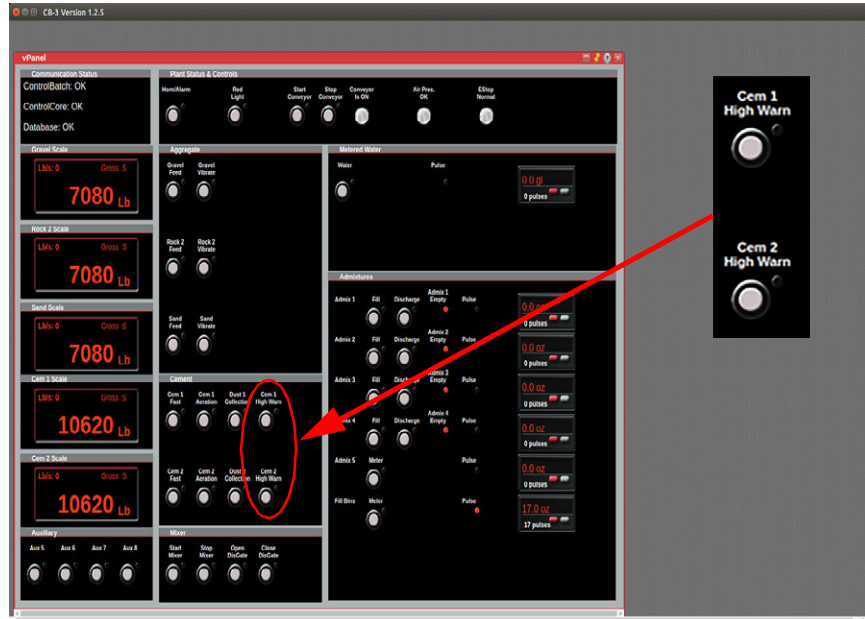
CB-3 Version 1.2.5

vPanel

Communication Status
ControlBatch: OK
ControlCore: OK
Database: OK

Plant Status & Controls
Horn/Alarm
Red Light
Start Conveyor
Stop Conveyor
Conveyor Is ON
Air Pres. OK
EStop Normal

Gravel Scale
Lbls: 0 Gross S
7080 Lb

Rock 2 Scale
Lbls: 0 Gross S
7080 Lb

Sand Scale
Lbls: 0 Gross S
7080 Lb

Cem 1 Scale
Lbls: 0 Gross S
10620 Lb

Cem 2 Scale
Lbls: 0 Gross S
10620 Lb

Auxiliary
Aux 5 Aux 6 Aux 7 Aux 8

Aggregate
Gravel Feed
Gravel Vibrate
Rock 2 Feed
Rock 2 Vibrate
Sand Feed
Sand Vibrate

Cement
Cem 1 Fast
Cem 1 Aeration
Dust 1 Collection
Cem 1 High Warn
Cem 2 Fast
Cem 2 Aeration
Dust 2 Collection
Cem 2 High Warn

Mixer
Start Mixer
Stop Mixer
Open DisGate
Close DisGate

Metered Water
Water
Pulse
0.0 gl
0 pulses

Admixtures
Admix 1 Fill Discharge Admix 1 Empty Pulse
0.0 oz
0 pulses
Admix 2 Fill Discharge Admix 2 Empty Pulse
0.0 oz
0 pulses
Admix 3 Fill Discharge Admix 3 Empty Pulse
0.0 oz
0 pulses
Admix 4 Fill Discharge Admix 4 Empty Pulse
0.0 oz
0 pulses
Admix 5 Meter Pulse
0.0 oz
0 pulses
Fill Bins Meter Pulse
17.0 oz
17 pulses

Cem 1 High Warn

Cem 2 High Warn